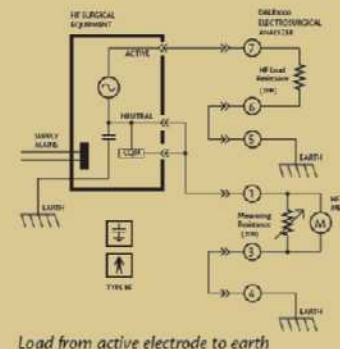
HF SURGICAL EQUIPMENT

ACTIVE

NEUTRAL

SUPPLY MAINS

EARTH

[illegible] ELECTROSURGICAL ANALYZER

7

HF Load Resistance ([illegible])

6

5

EARTH

3

Measuring Resistance ([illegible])

M

2

4

EARTH

TYPE BF

Load from active electrode to earth